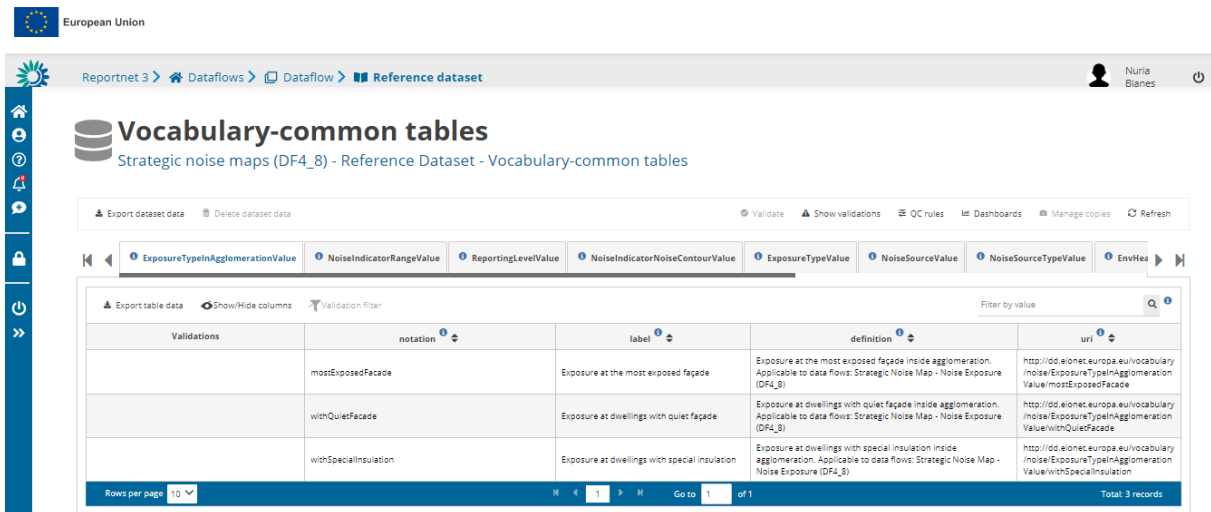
European Union

Reportnet 3 > Dataflows > Dataflow > Reference dataset

Nuria Blanes

Vocabulary-common tables

Strategic noise maps (DF4_8) - Reference Dataset - Vocabulary-common tables

Export dataset data   Delete dataset data   Validate   Show validations   QC rules   Dashboards   Manage copies   Refresh

ExposureTypeInAgglomerationValue | NoiseIndicatorRangeValue | ReportingLevelValue | NoiseIndicatorNoiseContourValue | ExposureTypeValue | NoiseSourceValue | NoiseSourceTypeValue | EnvHea

Export table data   Show/Hide columns   Validation filter   Filter by value

| Validations | notation | label | definition | uri |
|---|---|---|---|---|
| | mostExposedFacade | Exposure at the most exposed façade | Exposure at the most exposed façade inside agglomeration. Applicable to data flows: Strategic Noise Map - Noise Exposure (DF4_8) | http://dd.eionet.europa.eu/vocabulary/noise/ExposureTypeInAgglomerationValue/mostExposedFacade |
| | withQuietFacade | Exposure at dwellings with quiet façade | Exposure at dwellings with quiet façade inside agglomeration. Applicable to data flows: Strategic Noise Map - Noise Exposure (DF4_8) | http://dd.eionet.europa.eu/vocabulary/noise/ExposureTypeInAgglomerationValue/withQuietFacade |
| | withSpecialInsulation | Exposure at dwellings with special insulation | Exposure at dwellings with special insulation inside agglomeration. Applicable to data flows: Strategic Noise Map - Noise Exposure (DF4_8) | http://dd.eionet.europa.eu/vocabulary/noise/ExposureTypeInAgglomerationValue/withSpecialInsulation |

Rows per page 10   1   Go to 1 of 1   Total: 3 records